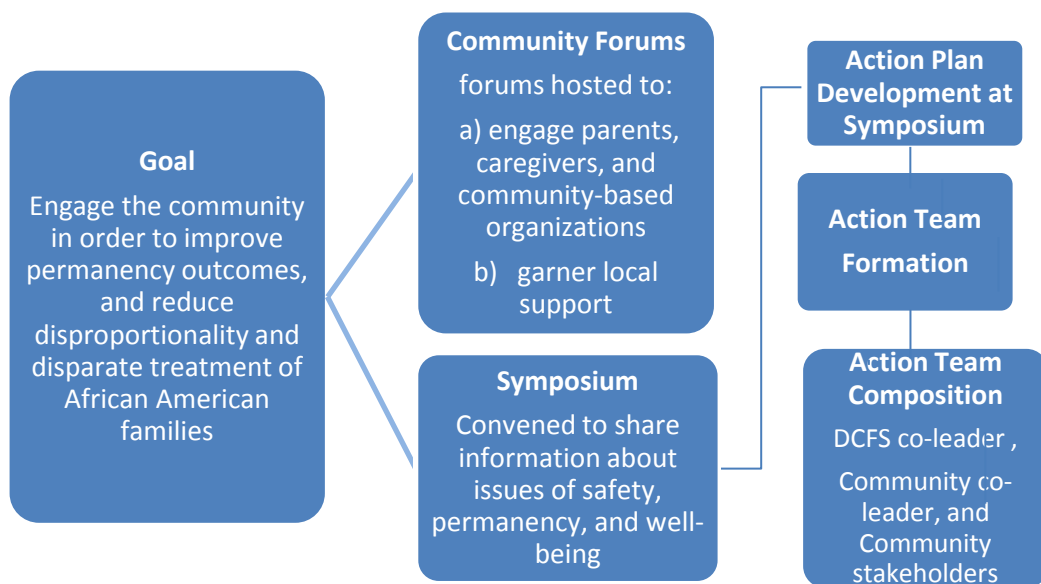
Goal

Engage the community in order to improve permanency outcomes, and reduce disproportionality and disparate treatment of African American families

Community Forums

forums hosted to:

a) engage parents, caregivers, and community-based organizations

b) garner local support

Symposium

Convened to share information about issues of safety, permanency, and well-being

Action Plan Development at Symposium

Action Team Formation

Action Team Composition

DCFS co-leader ,

Community co-leader, and Community stakeholders